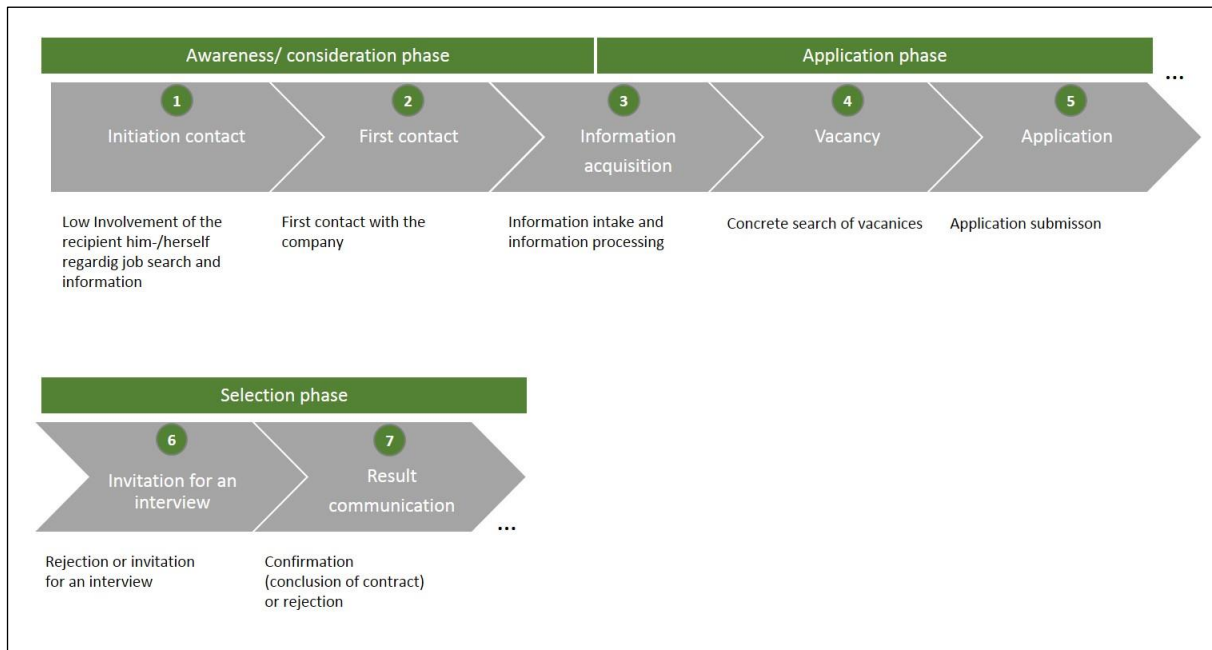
Awareness/ consideration phase

Application phase

...

1
Initiation contact

2
First contact

3
Information acquisition

4
Vacancy

5
Application

Low Involvement of the recipient him-/herself regardig job search and information

First contact with the company

Information intake and information processing

Concrete search of vacanices

Application submisson

Selection phase

6
Invitation for an interview

7
Result communication

...

Rejection or invitation for an interview

Confirmation (conclusion of contract) or rejection